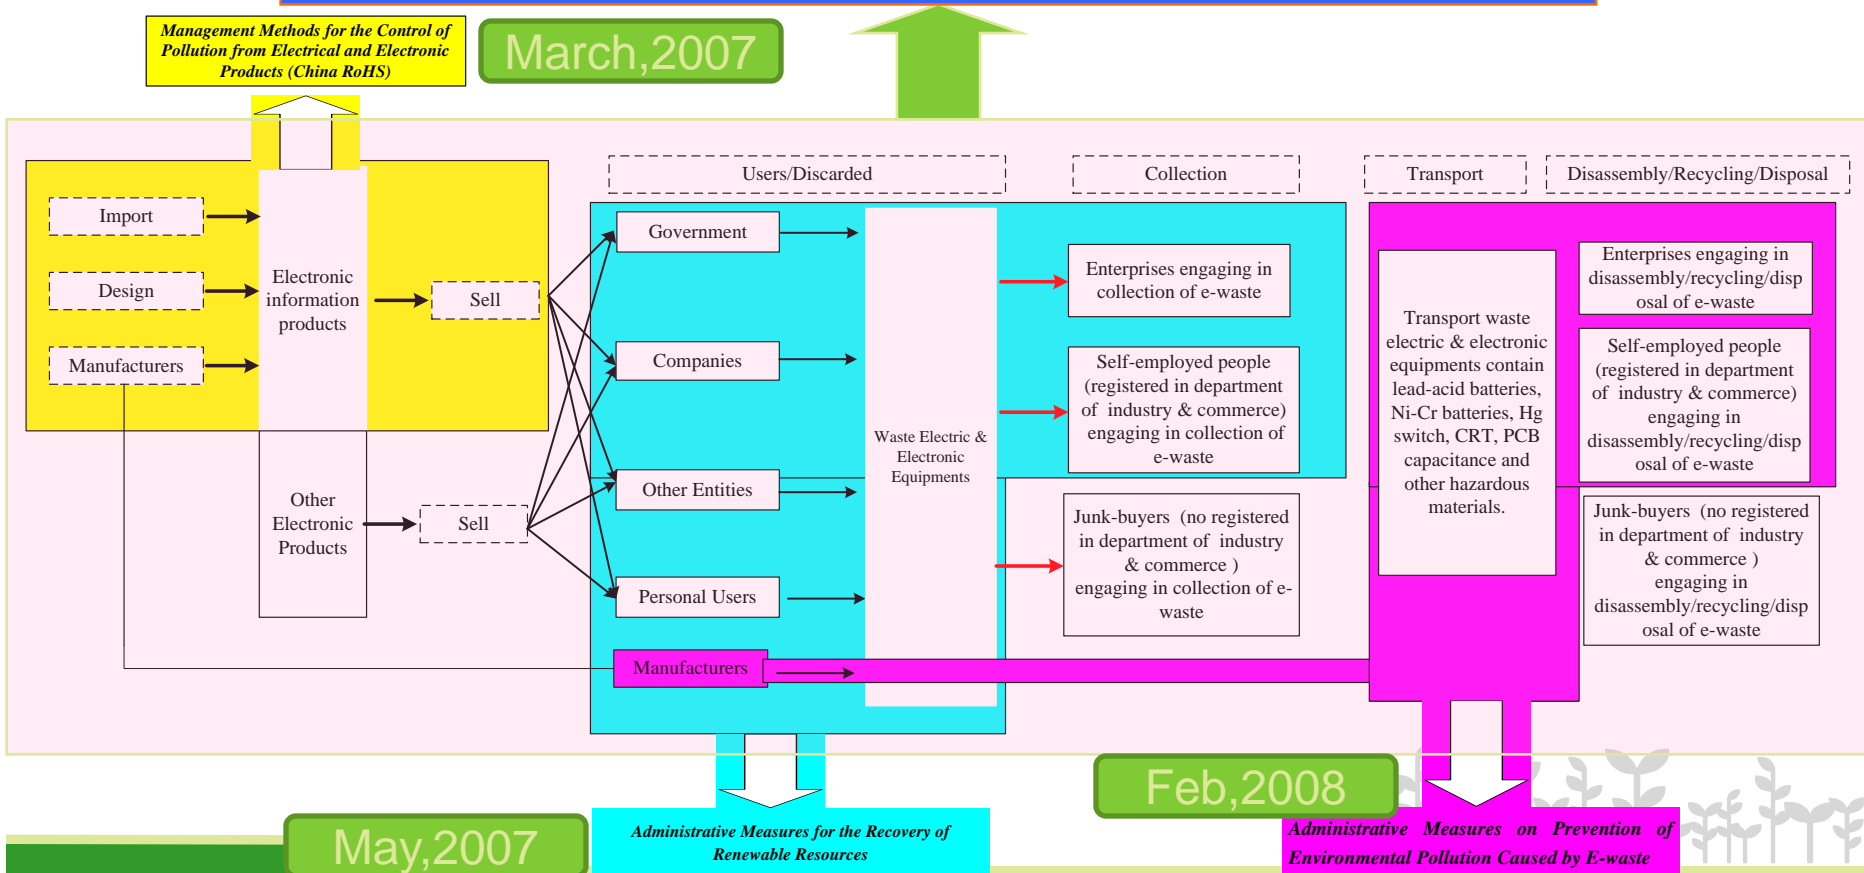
Management Methods for the Control of Pollution from Electrical and Electronic Products (China RoHS)

March,2007

Import

Design

Manufacturers

Electronic information products

Sell

Other Electronic Products

Sell

Users/Discarded

Collection

Transport

Disassembly/Recycling/Disposal

Government

Companies

Other Entities

Personal Users

Manufacturers

Waste Electric & Electronic Equipments

Enterprises engaging in collection of e-waste

Self-employed people (registered in department of industry & commerce) engaging in collection of e-waste

Junk-buyers (no registered in department of industry & commerce ) engaging in collection of e-waste

Transport waste electric & electronic equipments contain lead-acid batteries, Ni-Cr batteries, Hg switch, CRT, PCB capacitance and other hazardous materials.

Enterprises engaging in disassembly/recycling/disposal of e-waste

Self-employed people (registered in department of industry & commerce) engaging in disassembly/recycling/disposal of e-waste

Junk-buyers (no registered in department of industry & commerce ) engaging in disassembly/recycling/disposal of e-waste

Feb,2008

May,2007

Administrative Measures for the Recovery of Renewable Resources

Administrative Measures on Prevention of Environmental Pollution Caused by E-waste